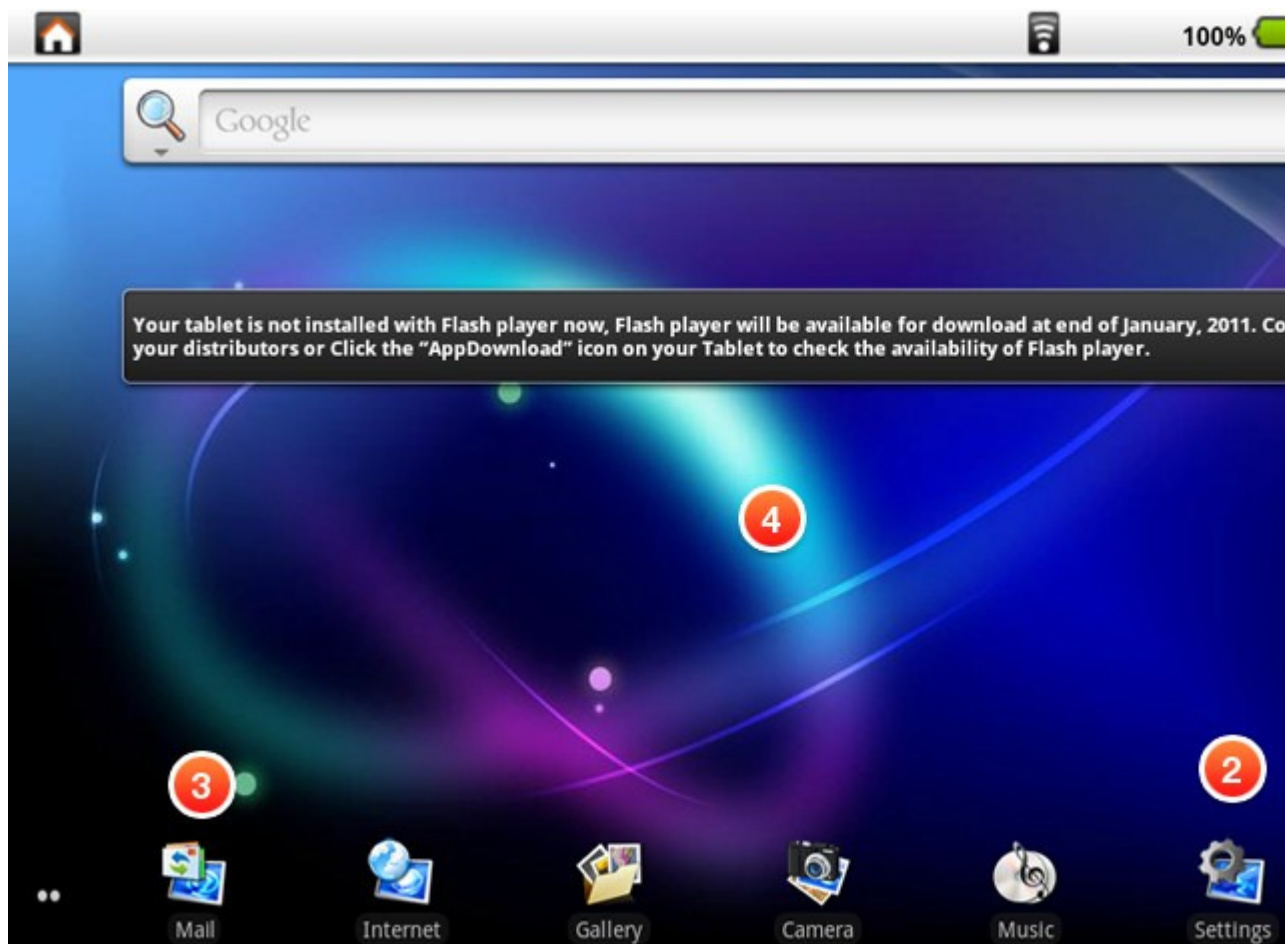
100%

Google

Your tablet is not installed with Flash player now, Flash player will be available for download at end of January, 2011. Co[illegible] your distributors or Click the "AppDownload" icon on your Tablet to check the availability of Flash player.

4

3

2

Mail

Internet

Gallery

Camera

Music

Settings